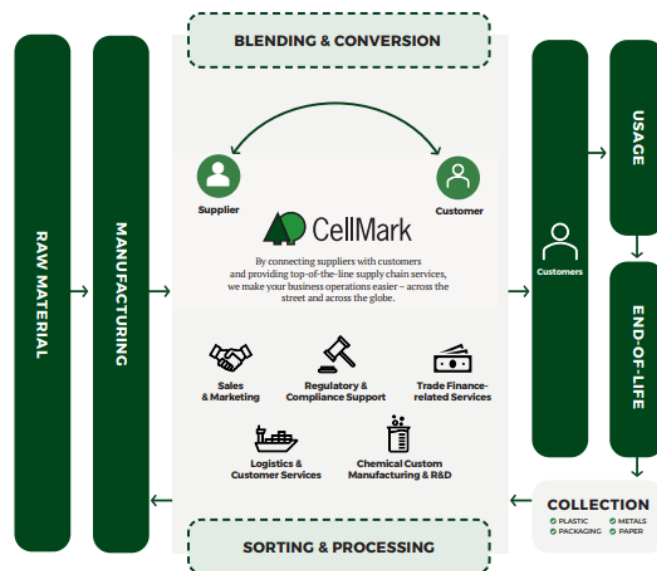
BLENDING & CONVERSION

RAW MATERIAL

MANUFACTURING

Supplier

Customer

CellMark

By connecting suppliers with customers and providing top-of-the-line supply chain services, we make your business operations easier – across the street and across the globe.

Sales & Marketing

Regulatory & Compliance Support

Trade Finance-related Services

Logistics & Customer Services

Chemical Custom Manufacturing & R&D

Customers

USAGE

END-OF-LIFE

COLLECTION
PLASTIC
METALS
PACKAGING
PAPER

SORTING & PROCESSING